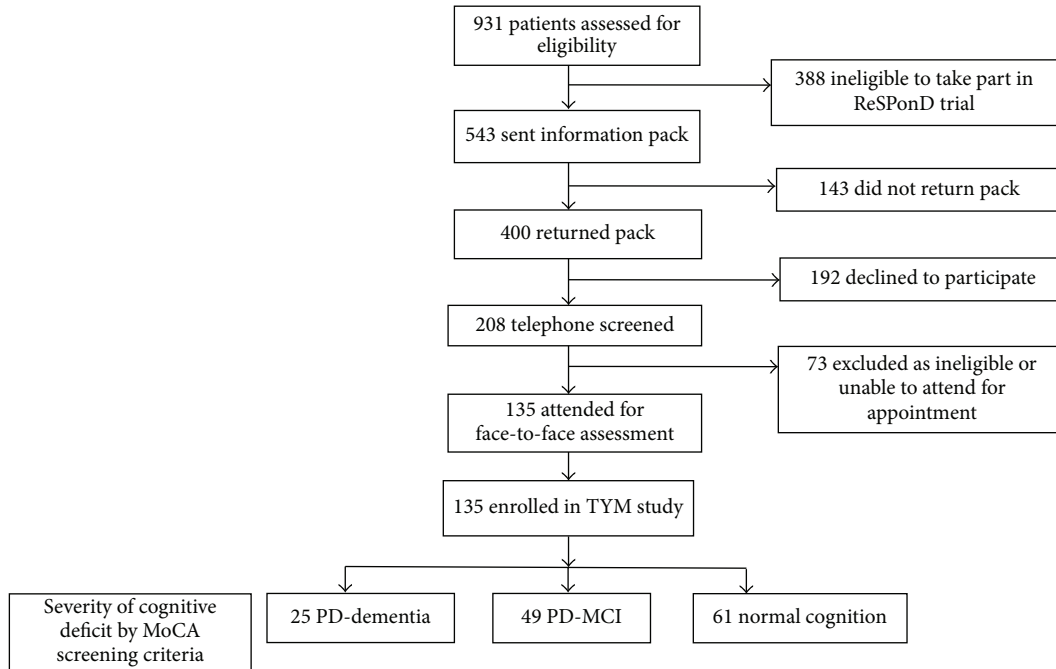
931 patients assessed for eligibility

388 ineligible to take part in ReSPonD trial

543 sent information pack

143 did not return pack

400 returned pack

192 declined to participate

208 telephone screened

73 excluded as ineligible or unable to attend for appointment

135 attended for face-to-face assessment

135 enrolled in TYM study

Severity of cognitive deficit by MoCA screening criteria

25 PD-dementia

49 PD-MCI

61 normal cognition